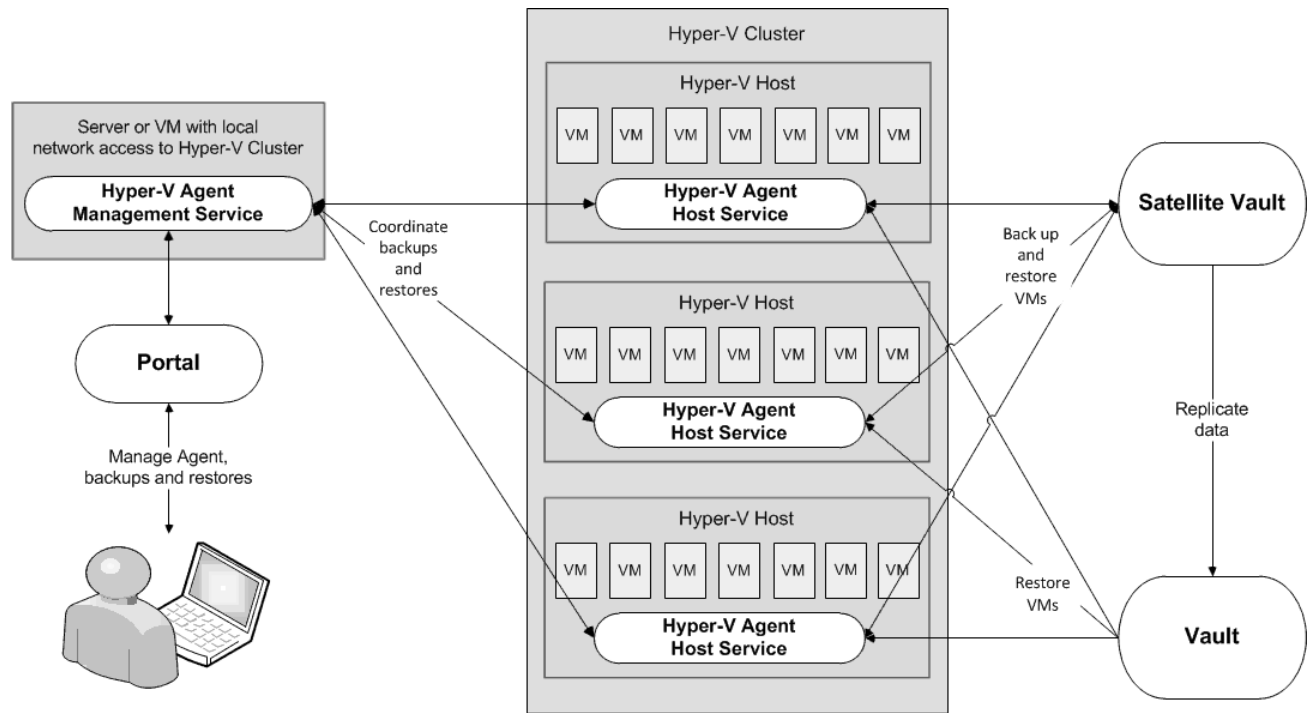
Server or VM with local network access to Hyper-V Cluster

Hyper-V Agent Management Service

Portal

Manage Agent, backups and restores

Coordinate backups and restores

Hyper-V Cluster

Hyper-V Host

VM VM VM VM VM VM VM

Hyper-V Agent Host Service

Hyper-V Host

VM VM VM VM VM VM VM

Hyper-V Agent Host Service

Hyper-V Host

VM VM VM VM VM VM VM

Hyper-V Agent Host Service

Back up and restore VMs

Restore VMs

Satellite Vault

Replicate data

Vault